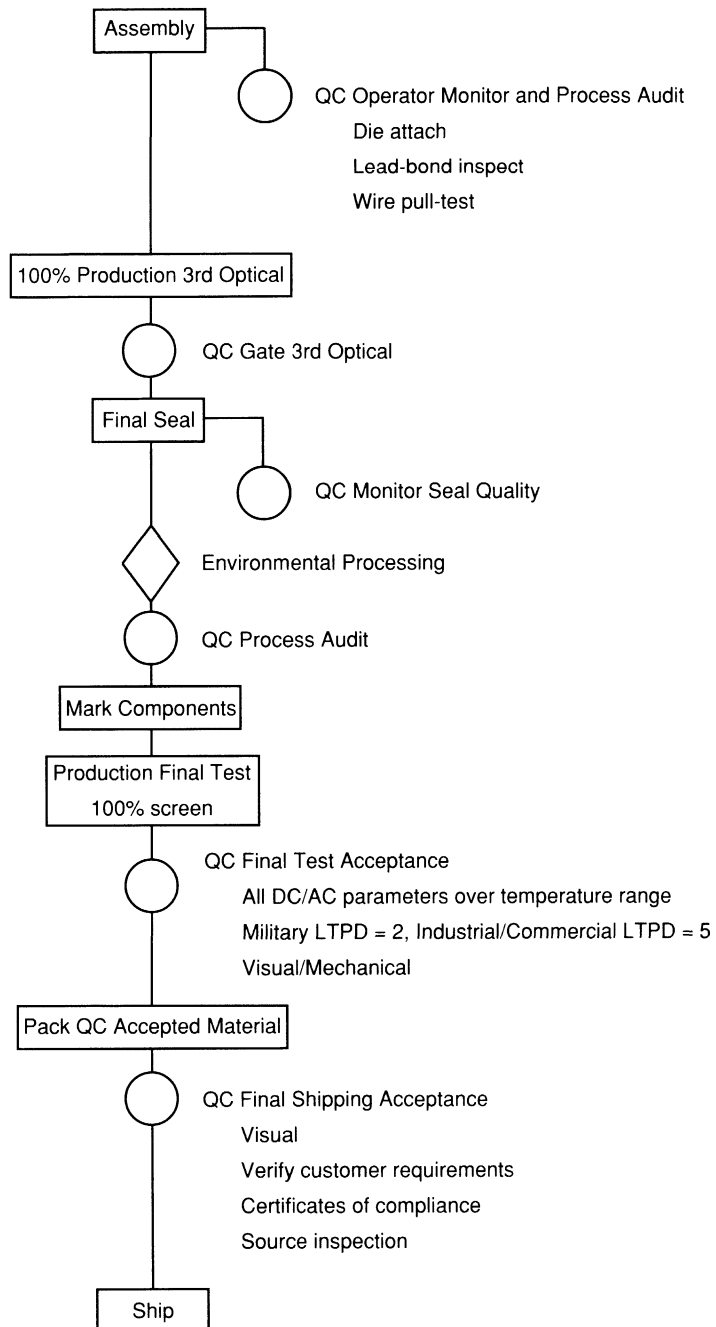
Assembly

QC Operator Monitor and Process Audit
Die attach
Lead-bond inspect
Wire pull-test

100% Production 3rd Optical

QC Gate 3rd Optical

Final Seal

QC Monitor Seal Quality

Environmental Processing

QC Process Audit

Mark Components

Production Final Test
100% screen

QC Final Test Acceptance
All DC/AC parameters over temperature range
Military LTPD = 2, Industrial/Commercial LTPD = 5
Visual/Mechanical

Pack QC Accepted Material

QC Final Shipping Acceptance
Visual
Verify customer requirements
Certificates of compliance
Source inspection

Ship